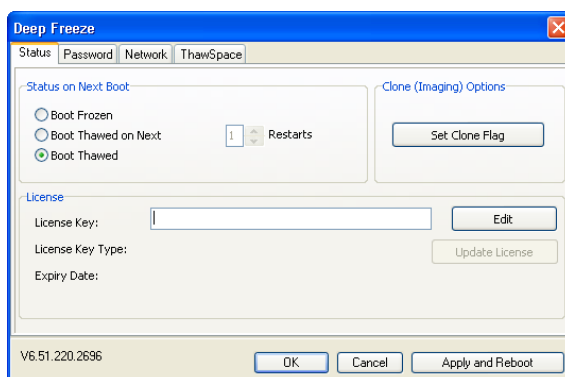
Deep Freeze

Status | Password | Network | ThawSpace

Status on Next Boot

Boot Frozen

Boot Thawed on Next 1 Restarts

Boot Thawed

Clone (Imaging) Options

Set Clone Flag

License

License Key:

Edit

License Key Type:

Update License

Expiry Date:

V6.51.220.2696

OK

Cancel

Apply and Reboot